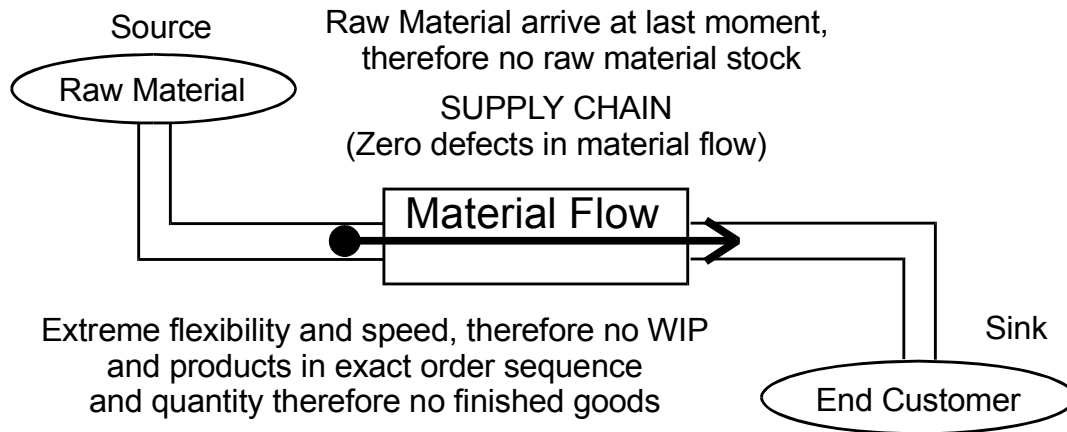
Source

Raw Material

Raw Material arrive at last moment, therefore no raw material stock

SUPPLY CHAIN
(Zero defects in material flow)

Material Flow

Extreme flexibility and speed, therefore no WIP and products in exact order sequence and quantity therefore no finished goods

Sink

End Customer